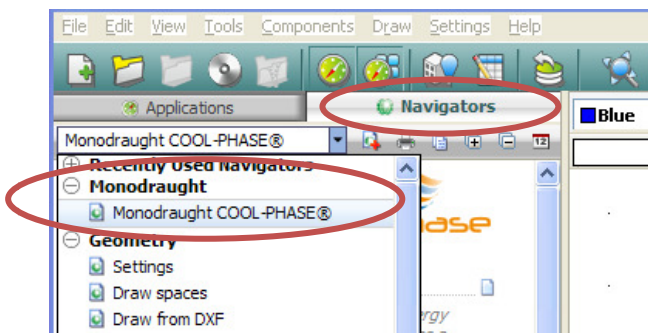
File Edit View Tools Components Draw Settings Help

Applications
Navigators
Blue

Monodraught COOL-PHASE®

Recently Used Navigators
Monodraught
Monodraught COOL-PHASE®
Geometry
Settings
Draw spaces
Draw from DXF

hase
ergy